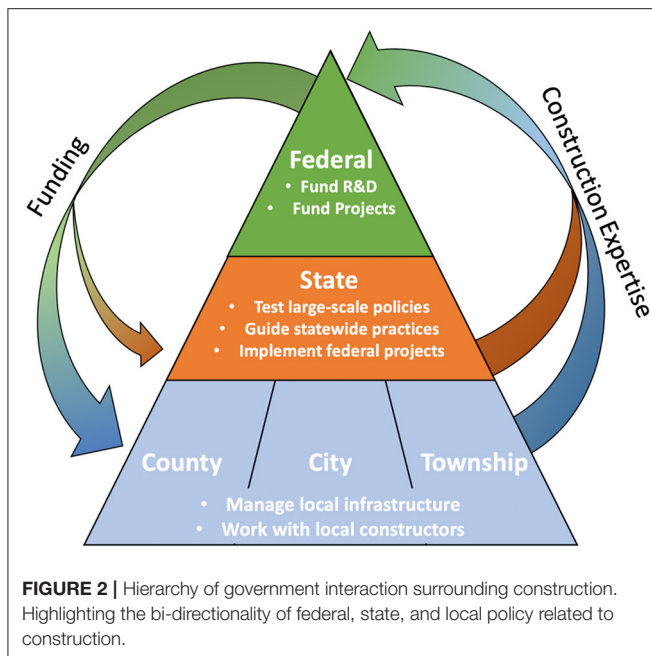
Funding

Construction Expertise

Federal
• Fund R&D
• Fund Projects

State
• Test large-scale policies
• Guide statewide practices
• Implement federal projects

County

City

Township

• Manage local infrastructure
• Work with local constructors

FIGURE 2 | Hierarchy of government interaction surrounding construction. Highlighting the bi-directionality of federal, state, and local policy related to construction.